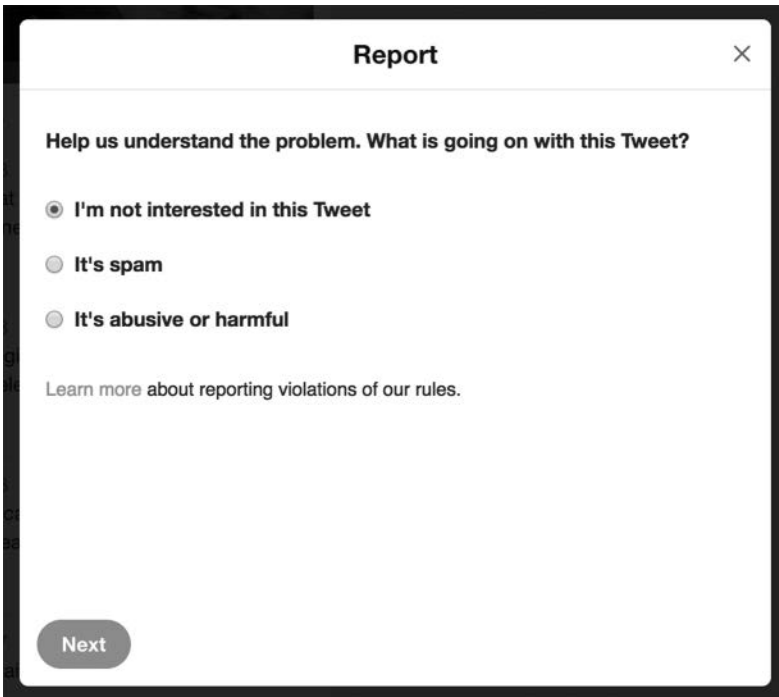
Report

×

Help us understand the problem. What is going on with this Tweet?

I'm not interested in this Tweet

It's spam

It's abusive or harmful

Learn more about reporting violations of our rules.

Next